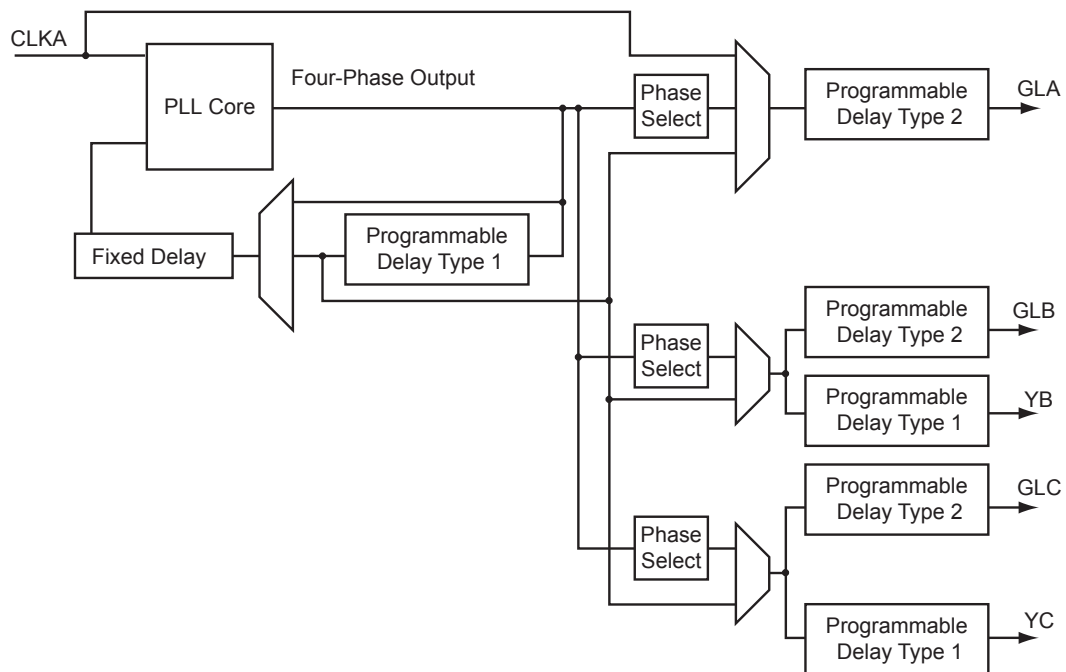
CLKA

PLL Core

Four-Phase Output

Phase Select

Programmable Delay Type 2

GLA

Fixed Delay

Programmable Delay Type 1

Phase Select

Programmable Delay Type 2

GLB

Programmable Delay Type 1

YB

Programmable Delay Type 2

GLC

Phase Select

Programmable Delay Type 1

YC